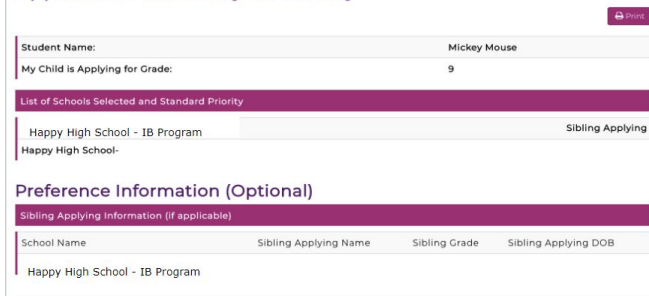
Print

| Student Name: | Mickey Mouse |
|---|---|
| My Child is Applying for Grade: | 9 |

List of Schools Selected and Standard Priority

Happy High School - IB Program

Sibling Applying

Happy High School-

Preference Information (Optional)

Sibling Applying Information (if applicable)

| School Name | Sibling Applying Name | Sibling Grade | Sibling Applying DOB |
|---|---|---|---|
| Happy High School - IB Program | | | |